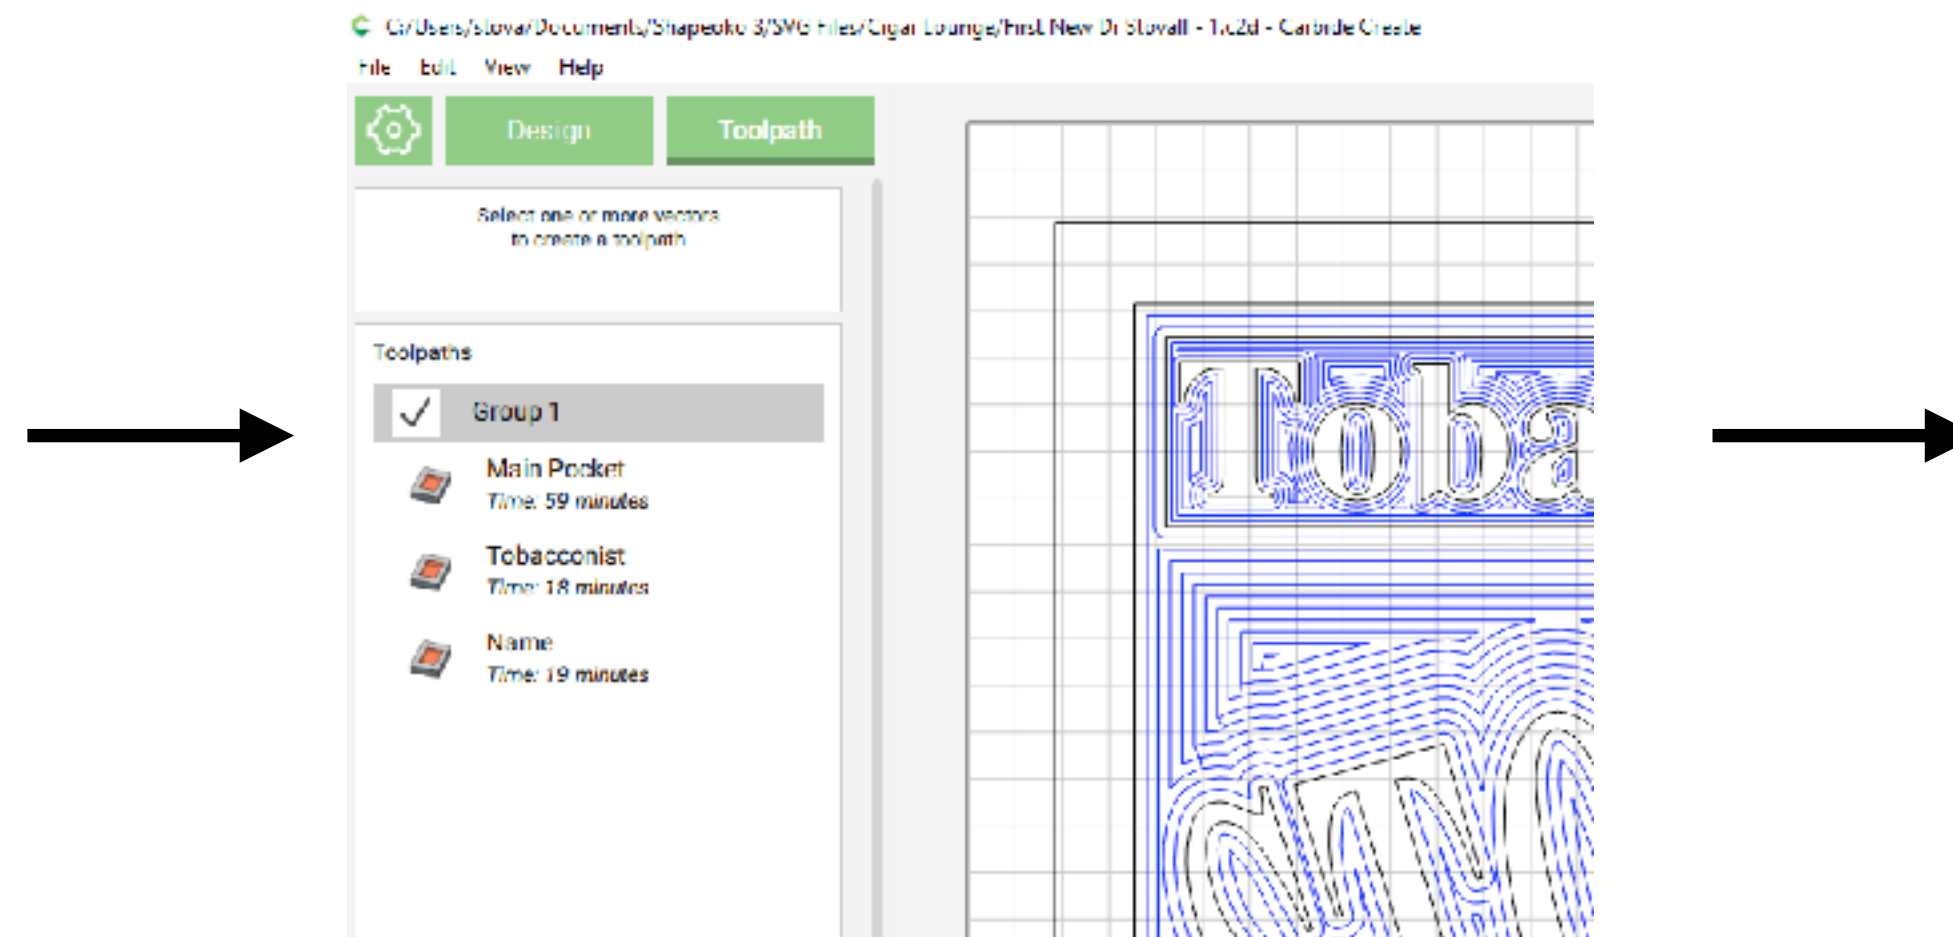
C:/Users/stova/Documents/Shapeoko 3/SVG Files/Cigar Lounge/First New Dr Stovall - 1.c2d - Carbide Create

File Edit View Help

Design Toolpath

Select one or more vectors to create a toolpath

Toolpaths

Group 1

Main Pocket
Time: 59 minutes

Tobacconist
Time: 18 minutes

Name
Time: 19 minutes

Toba